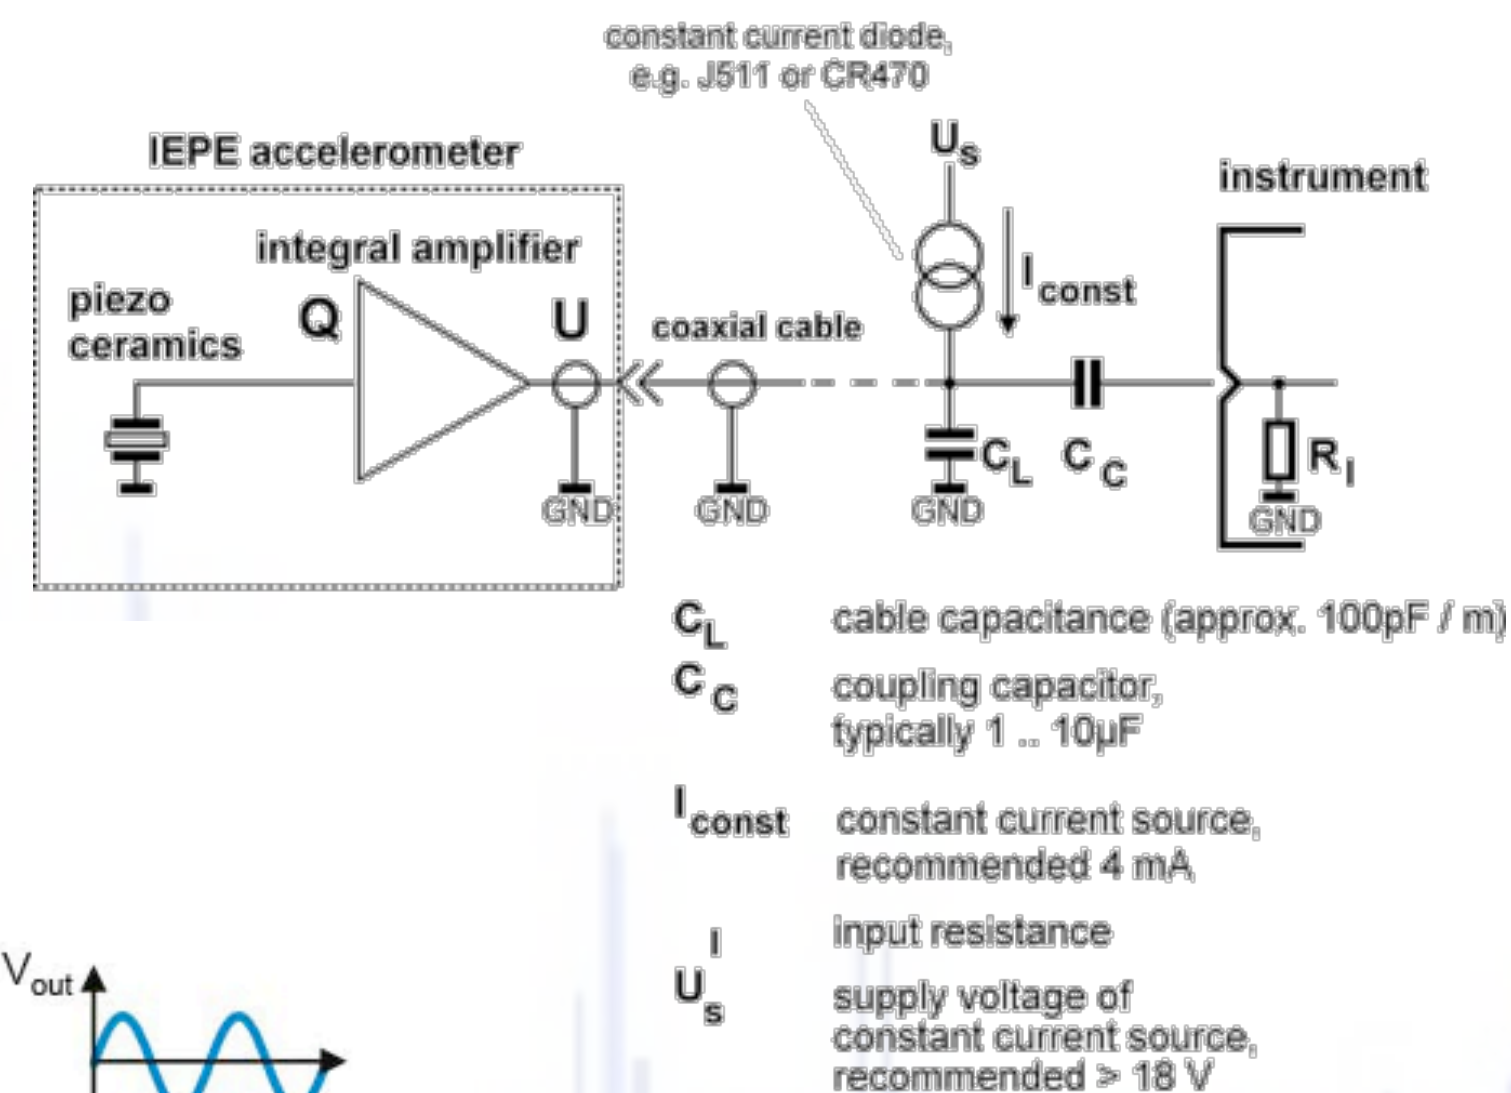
constant current diode, e.g. J511 or CR470

IEPE accelerometer

$U_s$

instrument

integral amplifier

piezo ceramics

Q

U

coaxial cable

$I_{const}$

GND

GND

$C_L$

$C_C$

GND

$R_I$

GND

$C_L$ cable capacitance (approx. 100pF / m)

$C_C$ coupling capacitor, typically 1 .. 10µF

$I_{const}$ constant current source, recommended 4 mA

I input resistance

$U_s$ supply voltage of constant current source, recommended > 18 V

$V_{out}$